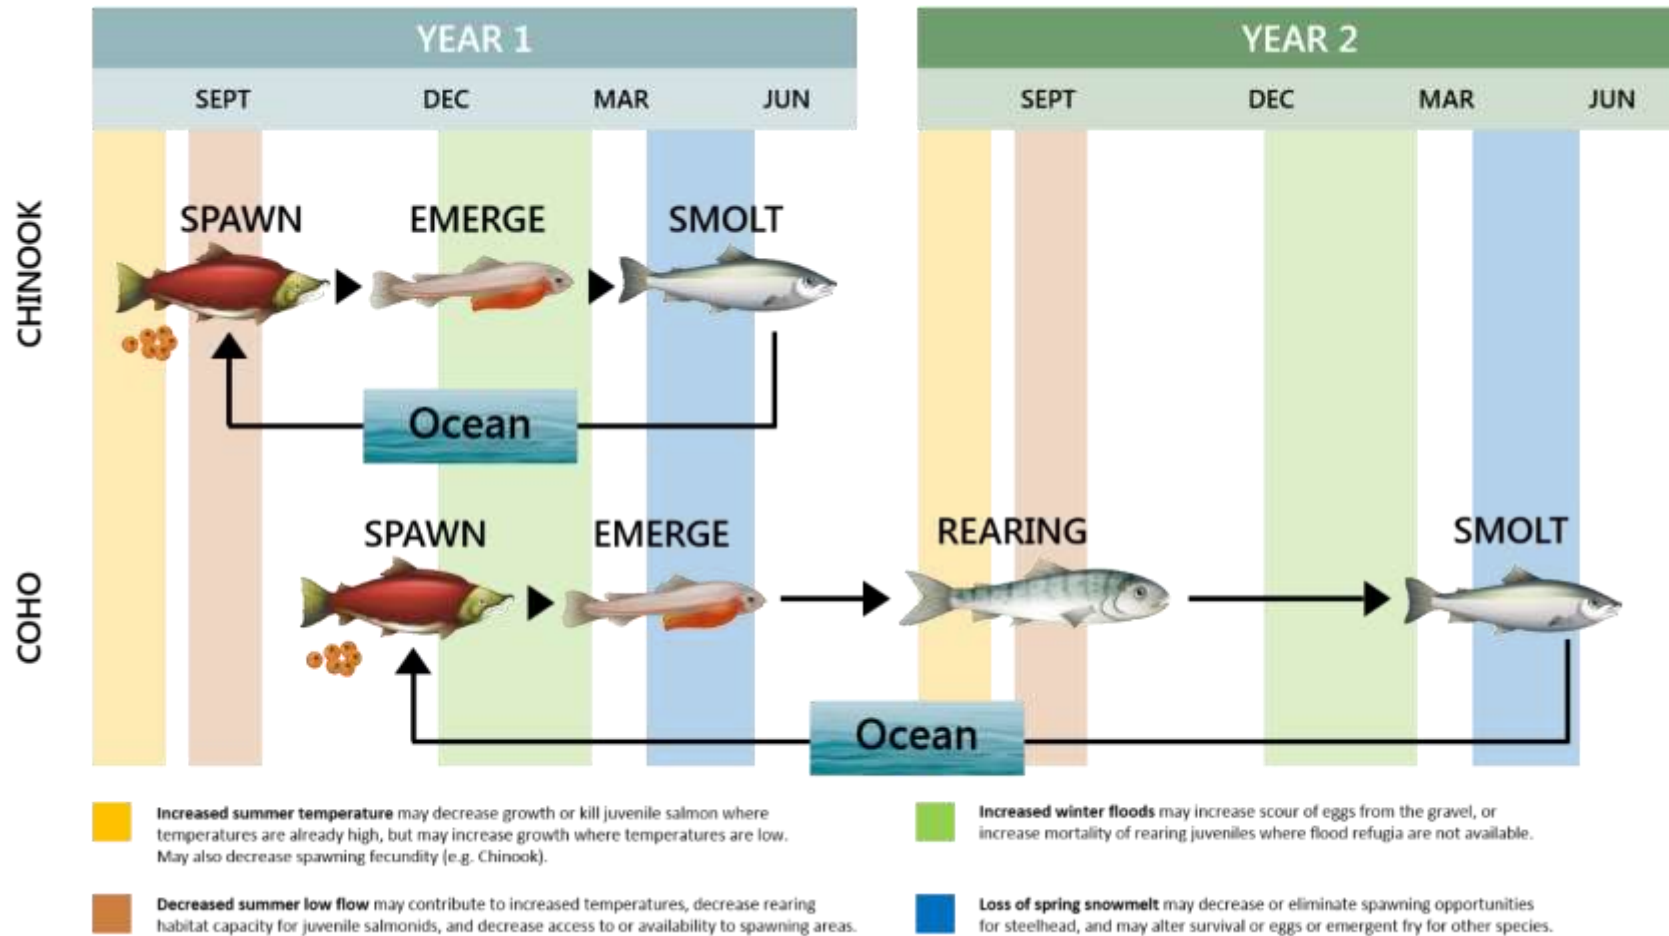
YEAR 1

SEPT DEC MAR JUN

YEAR 2

SEPT DEC MAR JUN

CHINOOK

SPAWN EMERGE SMOLT

Ocean

COHO

SPAWN EMERGE REARING SMOLT

Ocean

**Increased summer temperature** may decrease growth or kill juvenile salmon where temperatures are already high, but may increase growth where temperatures are low. May also decrease spawning fecundity (e.g. Chinook).

**Decreased summer low flow** may contribute to increased temperatures, decrease rearing habitat capacity for juvenile salmonids, and decrease access to or availability to spawning areas.

**Increased winter floods** may increase scour of eggs from the gravel, or increase mortality of rearing juveniles where flood refugia are not available.

**Loss of spring snowmelt** may decrease or eliminate spawning opportunities for steelhead, and may alter survival or eggs or emergent fry for other species.